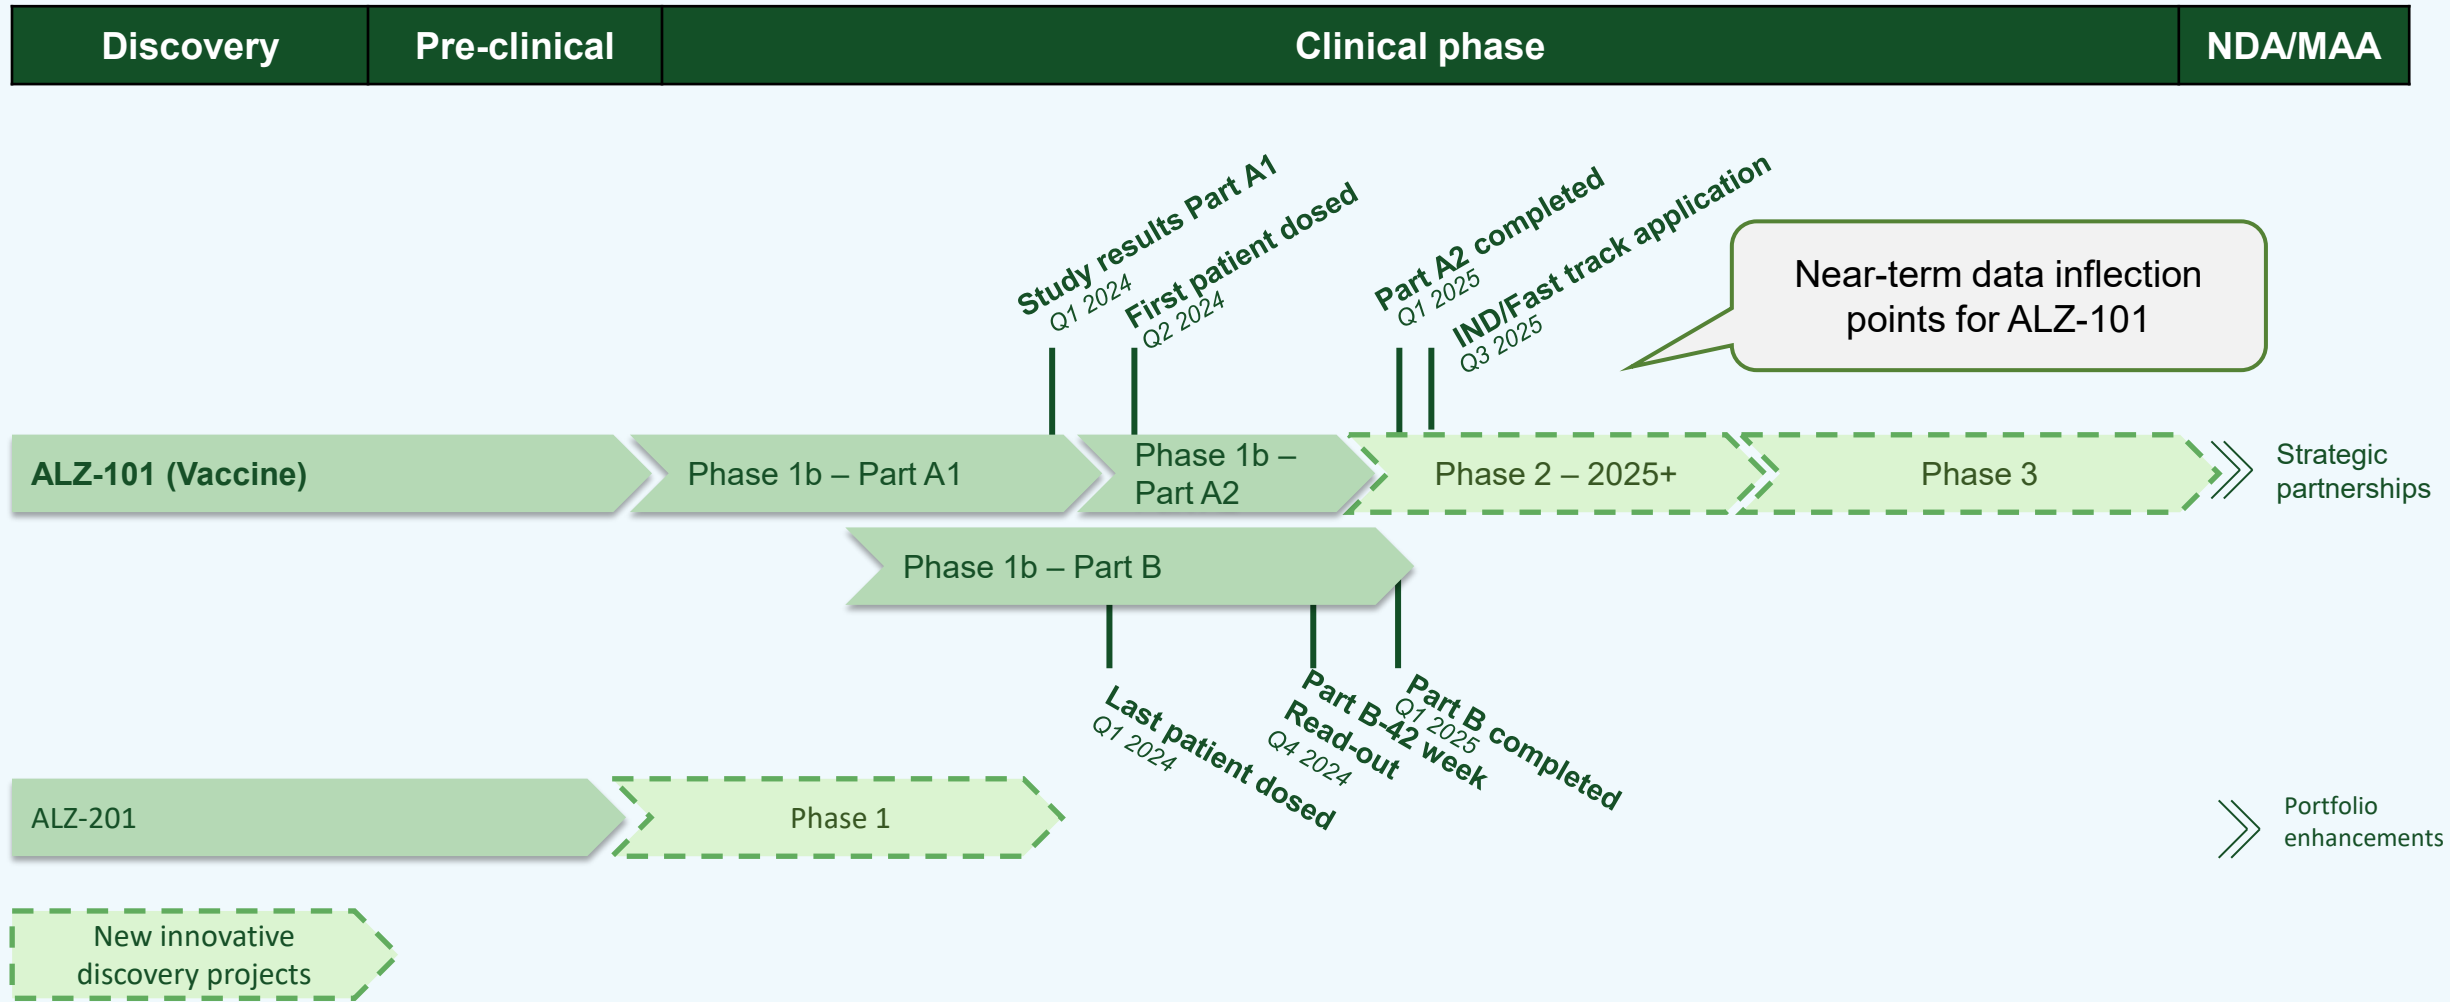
| Discovery | Pre-clinical | Clinical phase | NDA/MAA |
|---|---|---|---|

Study results Part A1
Q1 2024

First patient dosed
Q2 2024

Part A2 completed
Q1 2025

IND/Fast track application
Q3 2025

Near-term data inflection points for ALZ-101

ALZ-101 (Vaccine)

Phase 1b – Part A1

Phase 1b – Part A2

Phase 2 – 2025+

Phase 3

Strategic partnerships

Phase 1b – Part B

Last patient dosed
Q1 2024

Part B-42 week Read-out
Q4 2024

Part B completed
Q1 2025

ALZ-201

Phase 1

Portfolio enhancements

New innovative discovery projects